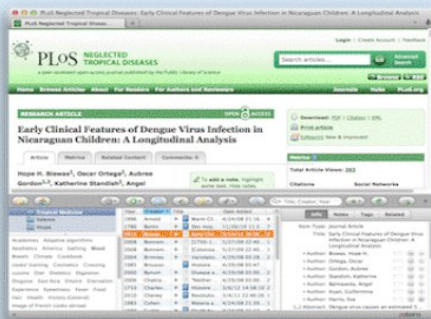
PLoS Neglected Tropical Diseases: Early Clinical Features of Dengue Virus Infection in Nicaraguan Children: A Longitudinal Analysis

PLoS NEGLECTED TROPICAL DISEASES

Login | Create Account | Feedback

Search articles...

Advanced Search

Browse | RSS

Home | Browse Articles | About | For Readers | For Authors and Reviewers | Journals | Hubs | PLoS.org

RESEARCH ARTICLE

OPEN ACCESS

Early Clinical Features of Dengue Virus Infection in Nicaraguan Children: A Longitudinal Analysis

Article | Metrics | Related Content | Comments: 0

Hope H. Biswas¹, Oscar Ortega², Aubree Gordon¹,², Katherine Standish³, Angel

To add a note, highlight some text. Hide notes

Download: PDF | Citation | XML

Print article

EzReprint New & improved!

Metrics

Total Article Views: 262

Citations

Social Networks

Tropical Medicine

Year | Creator | Title | Date Added

Info | Notes | Tags | Related

Item Type: Journal Article

Title: Early Clinical Features of Dengue Virus Infection in Nicaraguan Children: A Longitudinal Analysis

Author: Biswas, Hope H.

Author: Ortega, Oscar

Author: Gordon, Aubree

Author: Standish, Katherine

Author: Balmaseda, Angel

Author: Kuan, Guillermina

Author: Harris, Eva

Abstract: Dengue virus causes an estimated 3

zotero